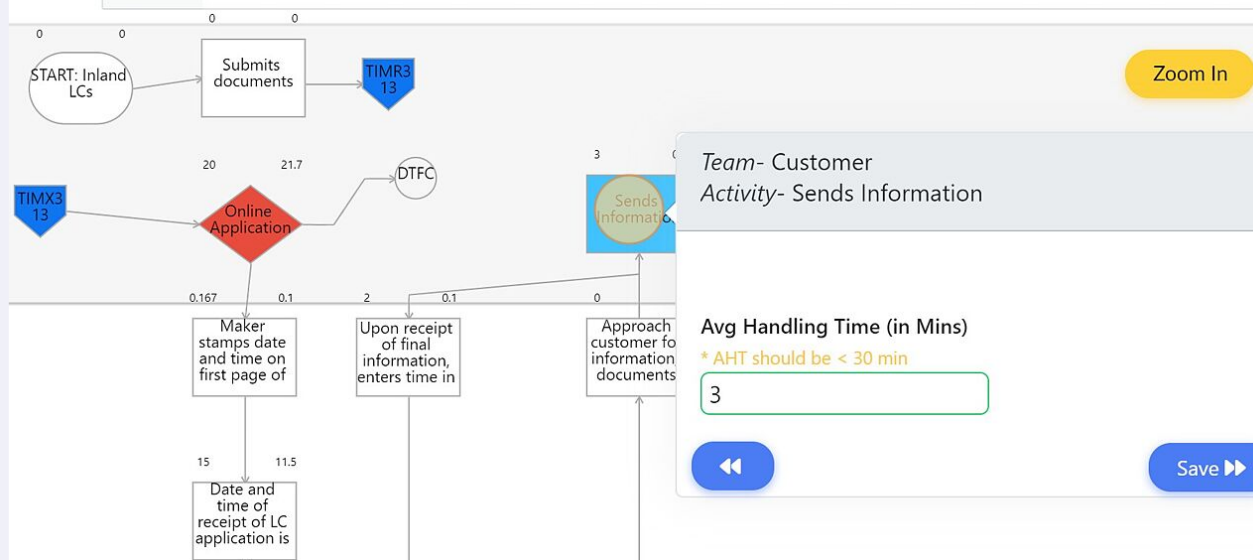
0 0

0 0

START: Inland LCs

Submits documents

TIMR3 13

Zoom In

20 21.7

DTFC

TIMX3 13

Online Application

3

Sends Informati

Team- Customer
Activity- Sends Information

0.167 0.1 2 0.1 0

Maker stamps date and time on first page of

Upon receipt of final information, enters time in

Approach customer fo information documents

Avg Handling Time (in Mins)

* AHT should be < 30 min

3

15 11.5

Date and time of receipt of LC application is

Save